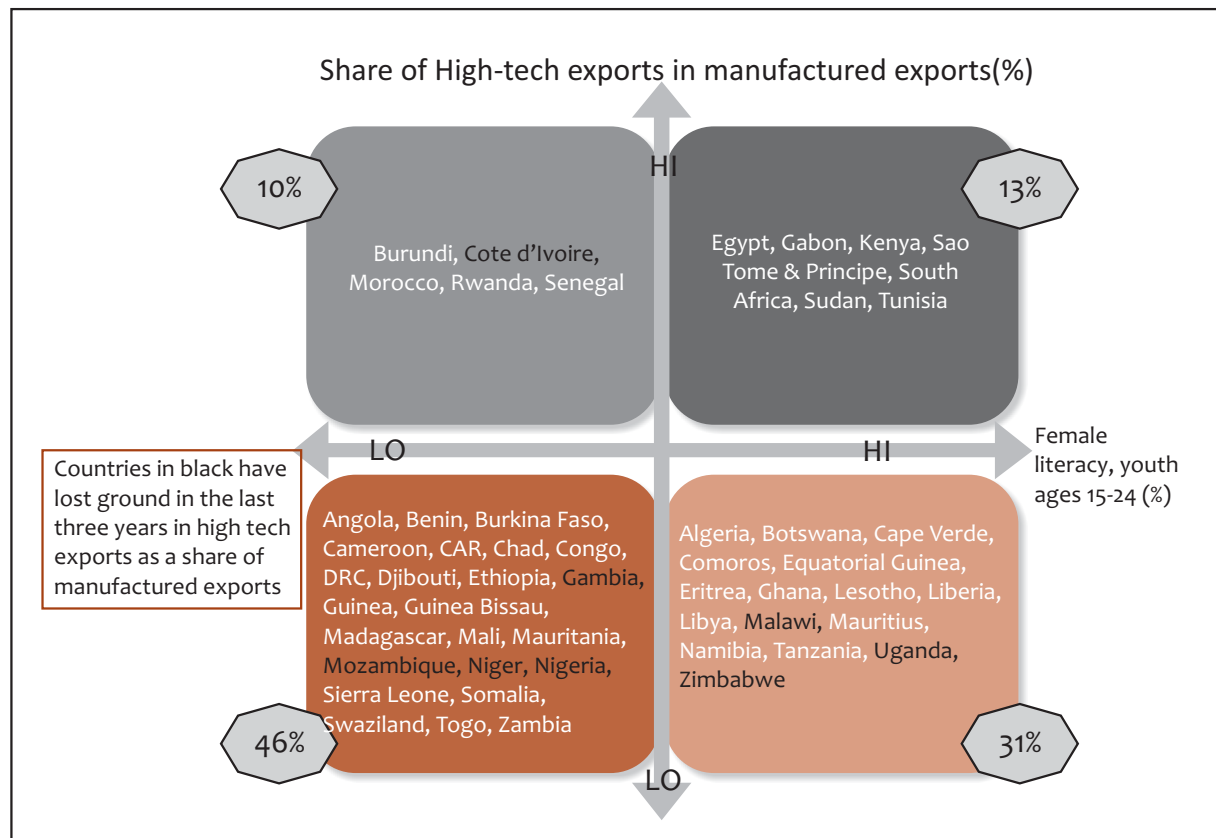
Share of High-tech exports in manufactured exports(%)

HI

10%

Burundi, Cote d'Ivoire, Morocco, Rwanda, Senegal

13%

Egypt, Gabon, Kenya, Sao Tome & Principe, South Africa, Sudan, Tunisia

LO

HI

Female literacy, youth ages 15-24 (%)

Countries in black have lost ground in the last three years in high tech exports as a share of manufactured exports

Angola, Benin, Burkina Faso, Cameroon, CAR, Chad, Congo, DRC, Djibouti, Ethiopia, Gambia, Guinea, Guinea Bissau, Madagascar, Mali, Mauritania, Mozambique, Niger, Nigeria, Sierra Leone, Somalia, Swaziland, Togo, Zambia

Algeria, Botswana, Cape Verde, Comoros, Equatorial Guinea, Eritrea, Ghana, Lesotho, Liberia, Libya, Malawi, Mauritius, Namibia, Tanzania, Uganda, Zimbabwe

46%

31%

LO